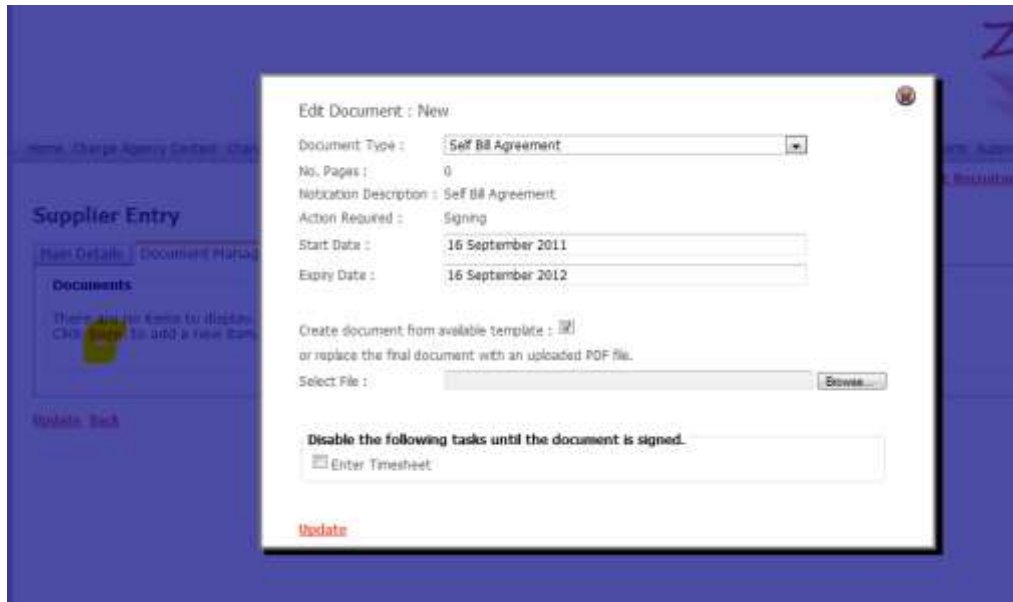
Home Charge Agency Contact Chan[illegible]

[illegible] Recruitm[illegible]

Supplier Entry

Main Details | Document Manag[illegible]

Documents

There are no items to display. Click here to add a new item.

Update Back

Edit Document : New

Document Type : Self Bill Agreement

No. Pages : 0

Notication Description : Self Bill Agreement

Action Required : Signing

Start Date : 16 September 2011

Expiry Date : 16 September 2012

Create document from available template :

or replace the final document with an uploaded PDF file.

Select File : Browse...

Disable the following tasks until the document is signed.

Enter Timesheet

Update